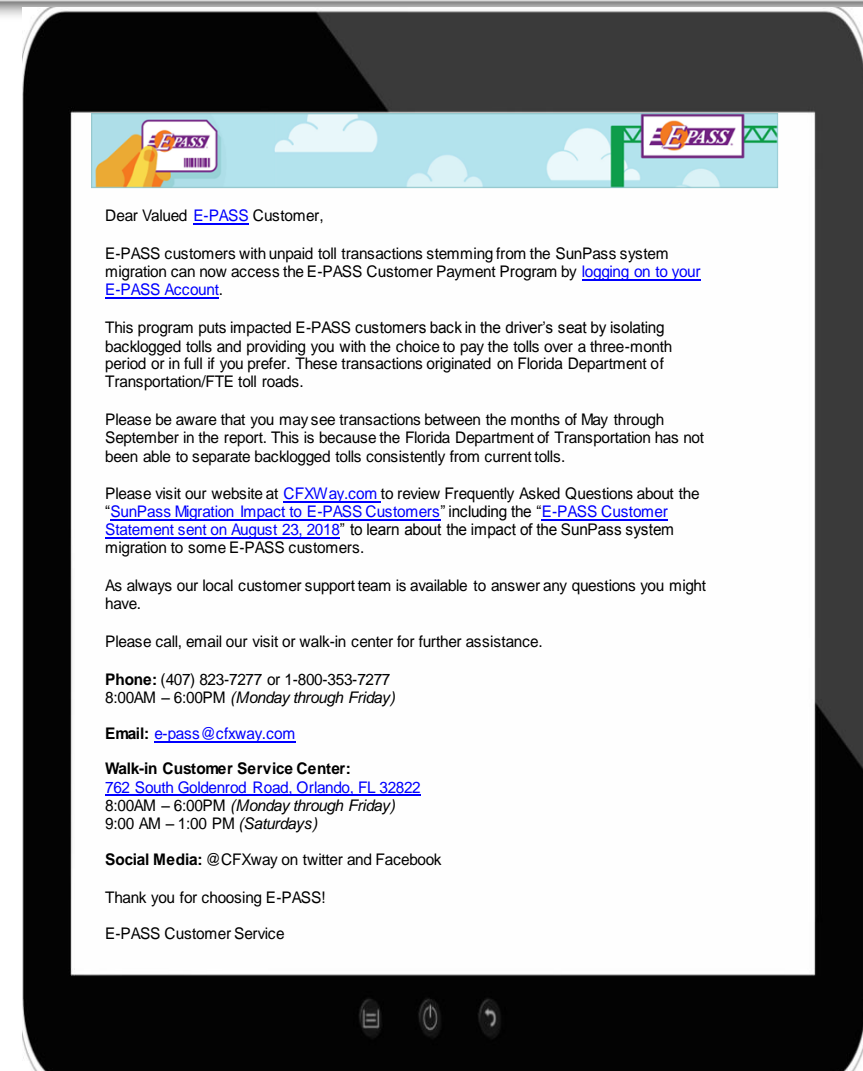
E-PASS

E-PASS

Dear Valued E-PASS Customer,

E-PASS customers with unpaid toll transactions stemming from the SunPass system migration can now access the E-PASS Customer Payment Program by logging on to your E-PASS Account.

This program puts impacted E-PASS customers back in the driver's seat by isolating backlogged tolls and providing you with the choice to pay the tolls over a three-month period or in full if you prefer. These transactions originated on Florida Department of Transportation/FTE toll roads.

Please be aware that you may see transactions between the months of May through September in the report. This is because the Florida Department of Transportation has not been able to separate backlogged tolls consistently from current tolls.

Please visit our website at CFXWay.com to review Frequently Asked Questions about the "SunPass Migration Impact to E-PASS Customers" including the "E-PASS Customer Statement sent on August 23, 2018" to learn about the impact of the SunPass system migration to some E-PASS customers.

As always our local customer support team is available to answer any questions you might have.

Please call, email our visit or walk-in center for further assistance.

**Phone:** (407) 823-7277 or 1-800-353-7277
8:00AM – 6:00PM *(Monday through Friday)*

**Email:** e-pass@cfxway.com

**Walk-in Customer Service Center:**
762 South Goldenrod Road, Orlando, FL 32822
8:00AM – 6:00PM *(Monday through Friday)*
9:00 AM – 1:00 PM *(Saturdays)*

**Social Media:** @CFXway on twitter and Facebook

Thank you for choosing E-PASS!

E-PASS Customer Service